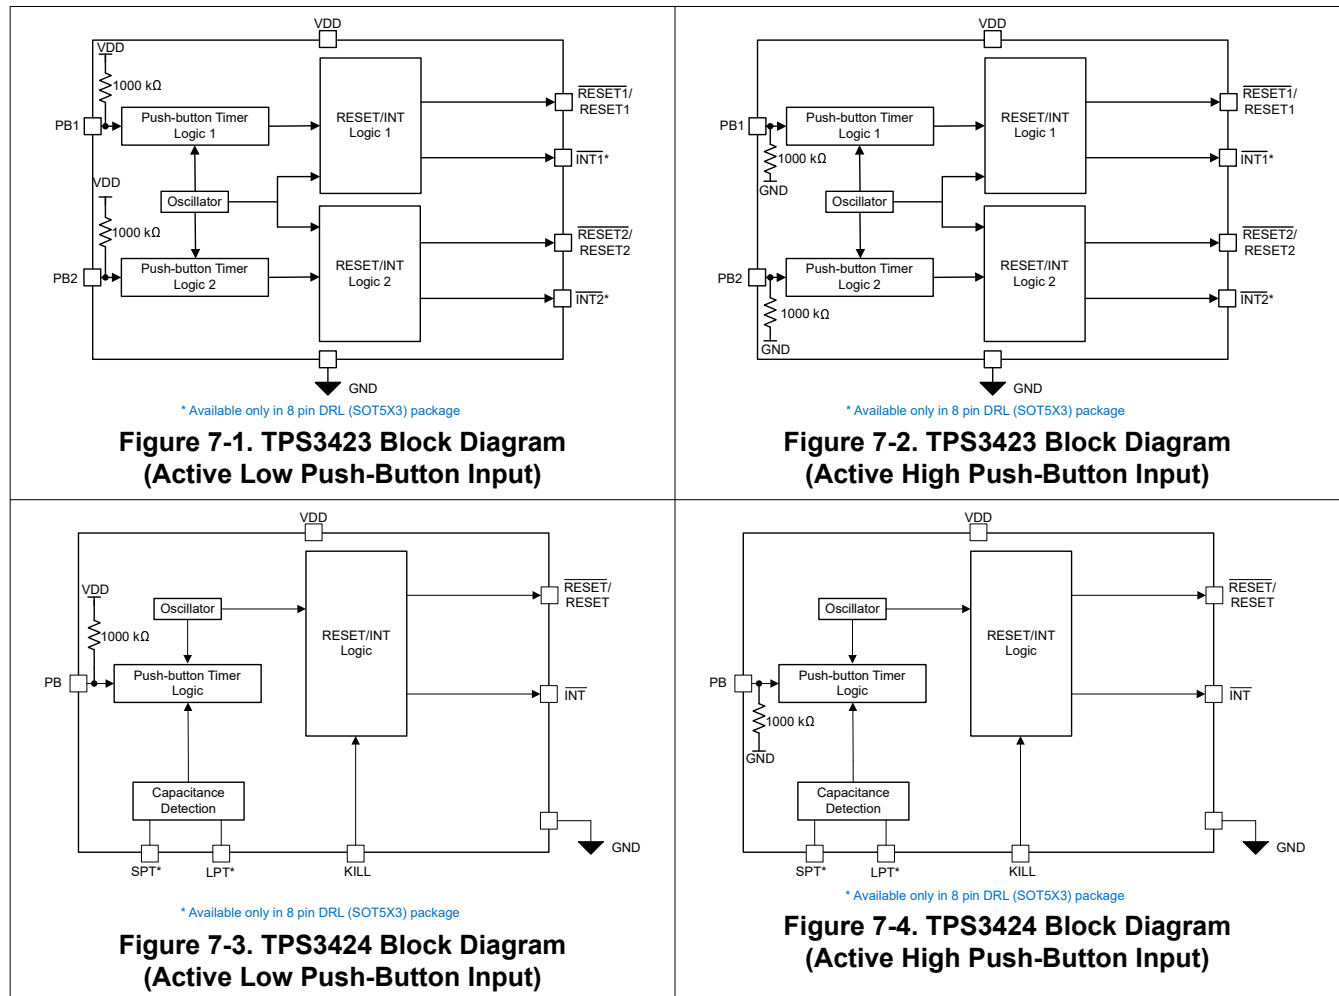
VDD

VDD

1000 kΩ

PB1

Push-button Timer Logic 1

RESET/INT Logic 1

$\overline{RESET1}$/ RESET1

$\overline{INT1}$*

VDD

Oscillator

1000 kΩ

PB2

Push-button Timer Logic 2

RESET/INT Logic 2

$\overline{RESET2}$/ RESET2

$\overline{INT2}$*

GND

* Available only in 8 pin DRL (SOT5X3) package

Figure 7-1. TPS3423 Block Diagram (Active Low Push-Button Input)

VDD

PB1

Push-button Timer Logic 1

RESET/INT Logic 1

$\overline{RESET1}$/ RESET1

1000 kΩ

GND

$\overline{INT1}$*

Oscillator

$\overline{RESET2}$/ RESET2

PB2

Push-button Timer Logic 2

RESET/INT Logic 2

$\overline{INT2}$*

1000 kΩ

GND

GND

* Available only in 8 pin DRL (SOT5X3) package

Figure 7-2. TPS3423 Block Diagram (Active High Push-Button Input)

VDD

VDD

Oscillator

$\overline{RESET}$/ RESET

1000 kΩ

RESET/INT Logic

PB

Push-button Timer Logic

$\overline{INT}$

Capacitance Detection

GND

SPT*

LPT*

KILL

* Available only in 8 pin DRL (SOT5X3) package

Figure 7-3. TPS3424 Block Diagram (Active Low Push-Button Input)

VDD

Oscillator

$\overline{RESET}$/ RESET

RESET/INT Logic

PB

Push-button Timer Logic

$\overline{INT}$

1000 kΩ

GND

Capacitance Detection

GND

SPT*

LPT*

KILL

* Available only in 8 pin DRL (SOT5X3) package

Figure 7-4. TPS3424 Block Diagram (Active High Push-Button Input)